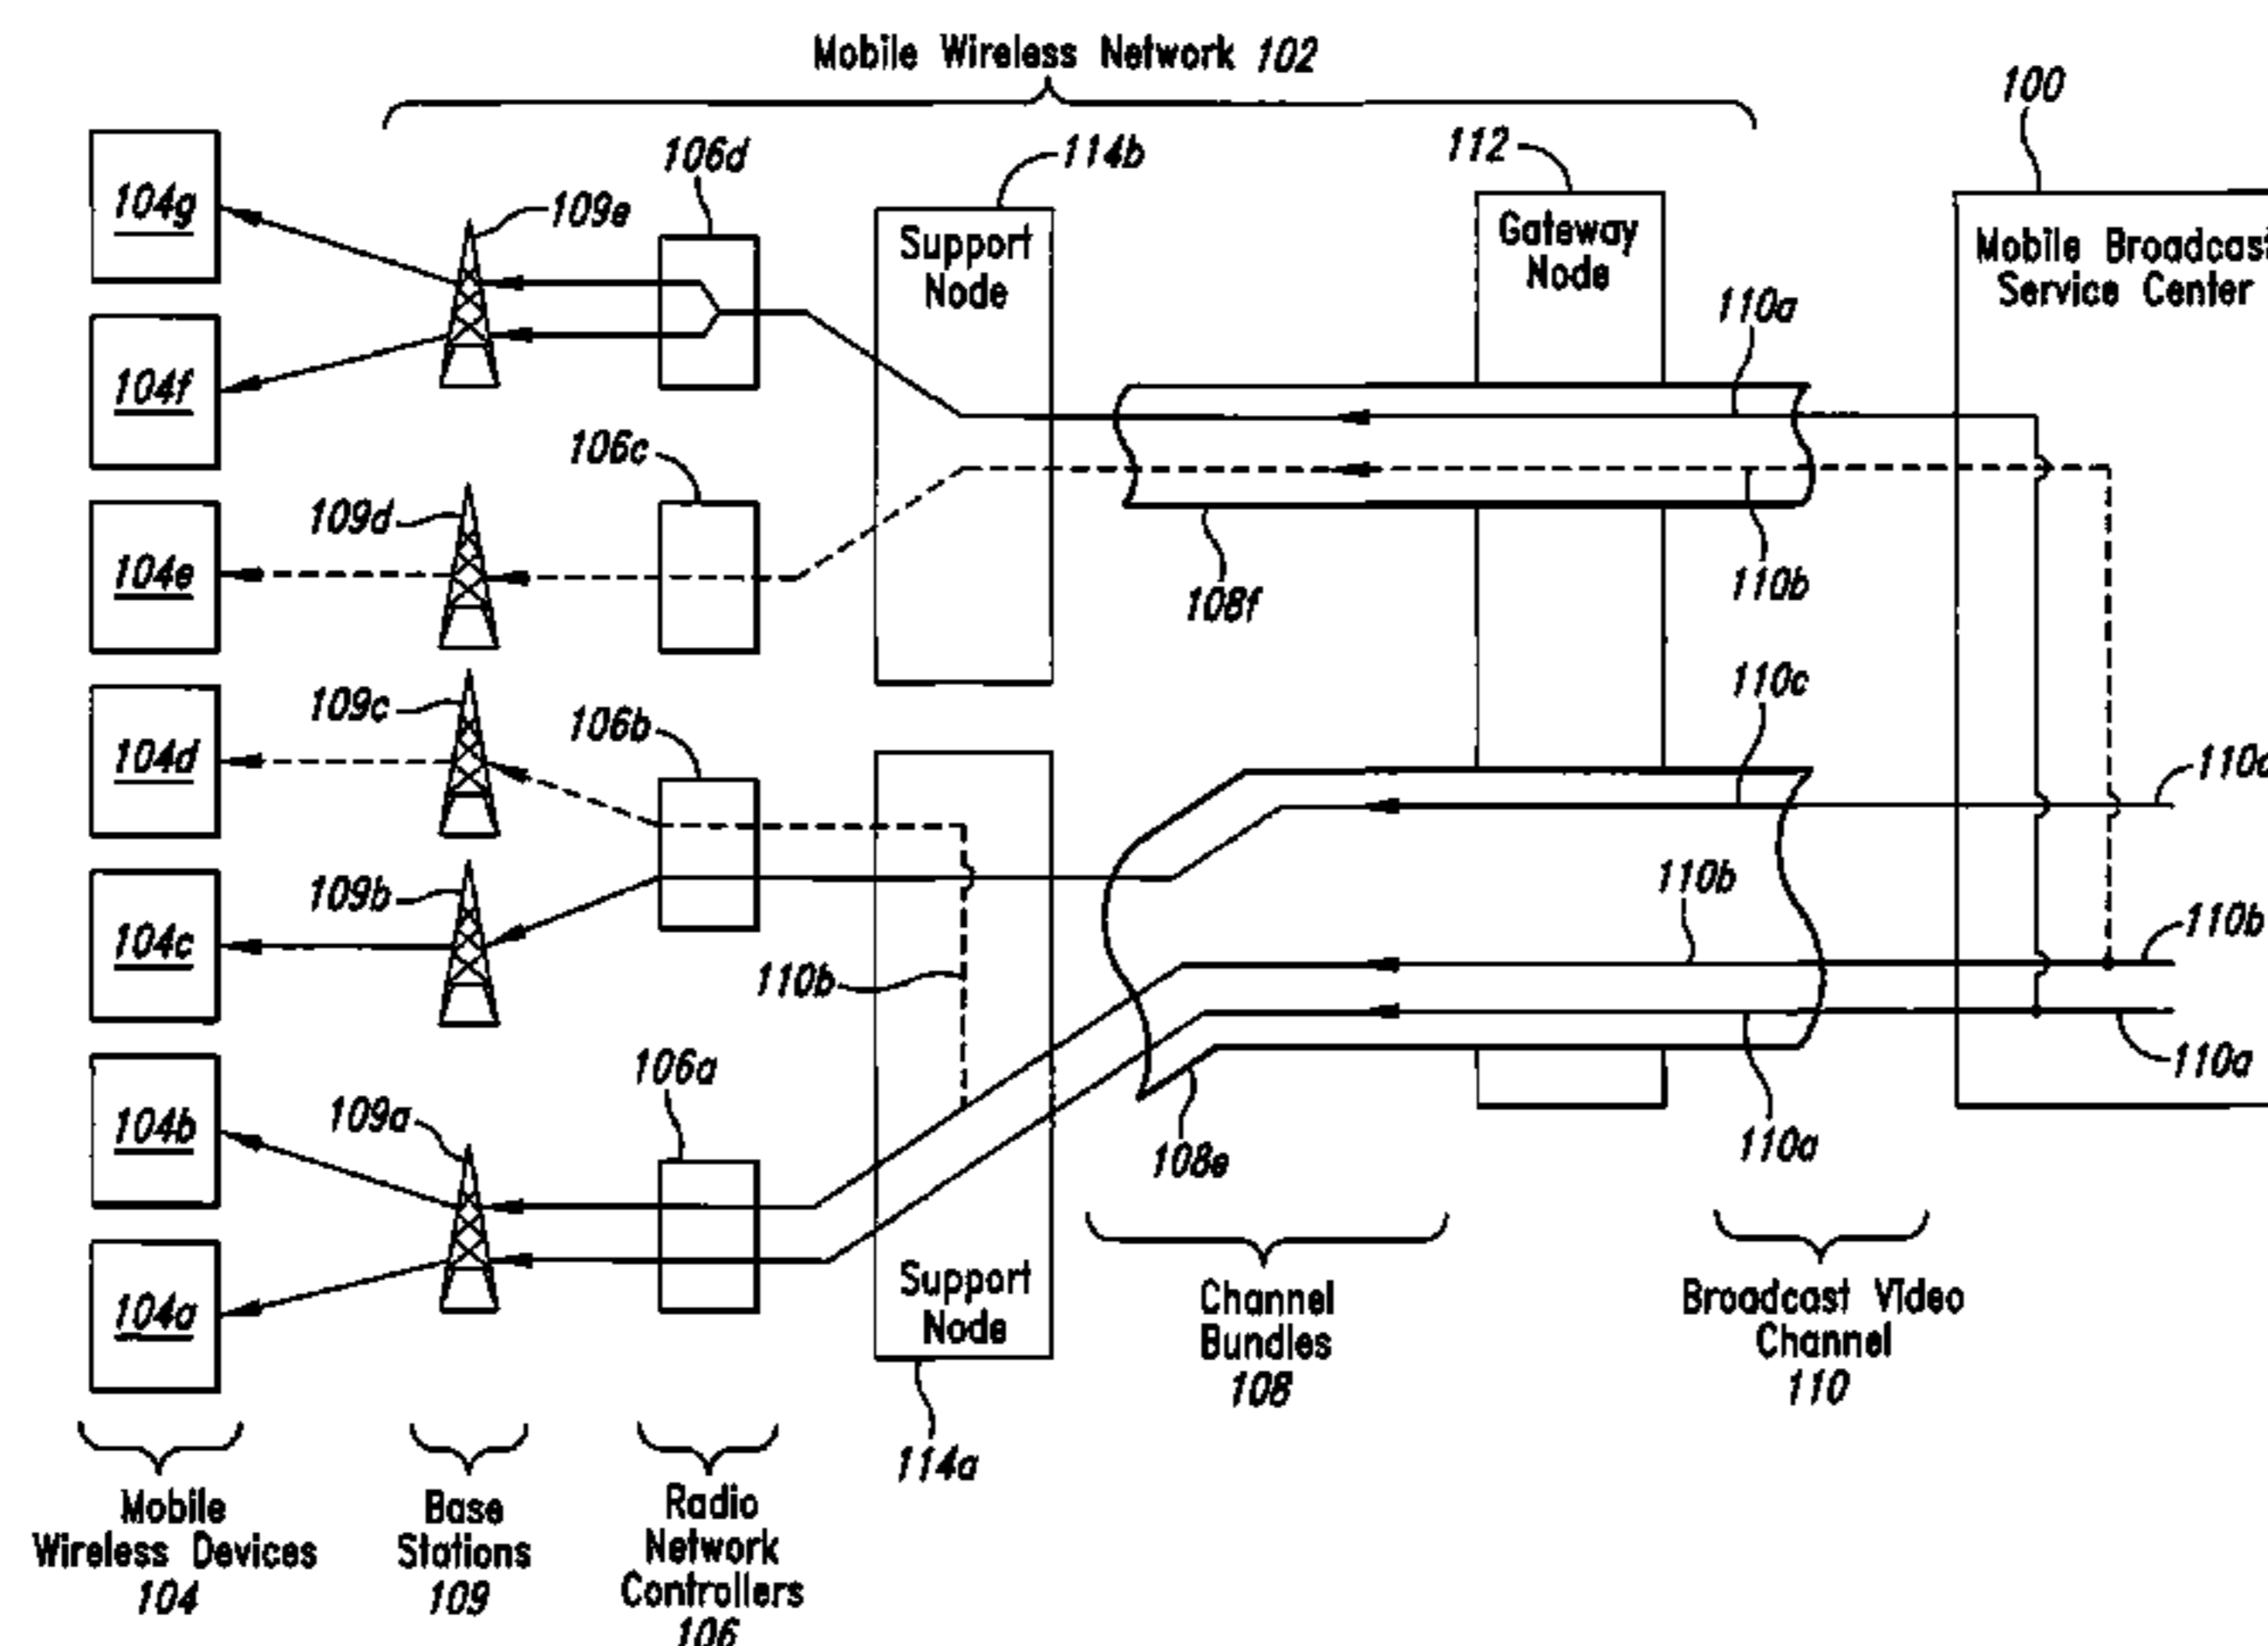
Mobile Wireless Network 102

100

Mobile Broadcast Service Center

112

Gateway Node

114b

Support Node

106d

109e

104g

104f

110a

106c

109d

104e

108f

110b

110c

106b

109c

104d

110d

109b

104c

110b

110b

110b

106a

109a

104b

104a

108e

110a

110a

Support Node

114a

Channel Bundles 108

Broadcast Video Channel 110

Mobile Wireless Devices 104

Base Stations 109

Radio Network Controllers 106